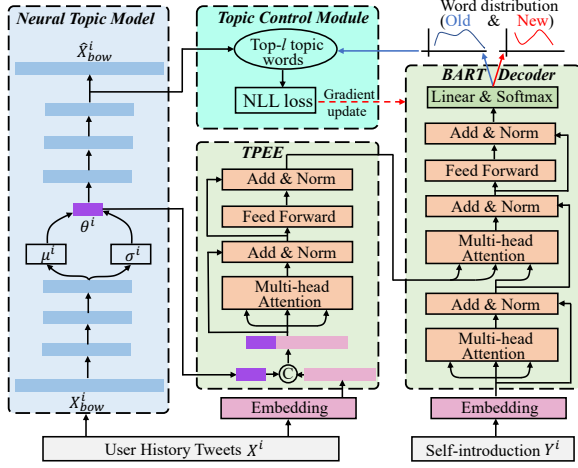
Neural Topic Model

$\hat{X}^i_{bow}$

$\theta^i$

$\mu^i$

$\sigma^i$

$X^i_{bow}$

Topic Control Module

Top-$l$ topic words

NLL loss

Gradient update

Word distribution (Old & New)

BART Decoder

Linear & Softmax

Add & Norm

Feed Forward

Add & Norm

Multi-head Attention

Add & Norm

Multi-head Attention

TPEE

Add & Norm

Feed Forward

Add & Norm

Multi-head Attention

C

Embedding

Embedding

User History Tweets $X^i$

Self-introduction $Y^i$